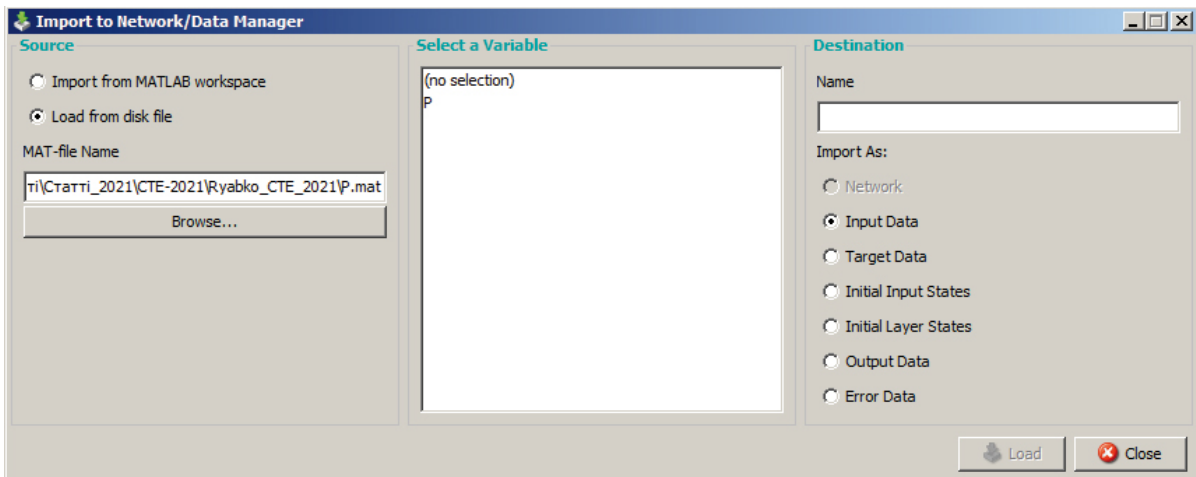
Import to Network/Data Manager

Source

Import from MATLAB workspace

Load from disk file

MAT-file Name

ті\Статті_2021\CTE-2021\Ryabko_CTE_2021\P.mat

Browse...

Select a Variable

(no selection)
P

Destination

Name

Import As:

Network

Input Data

Target Data

Initial Input States

Initial Layer States

Output Data

Error Data

Load

Close